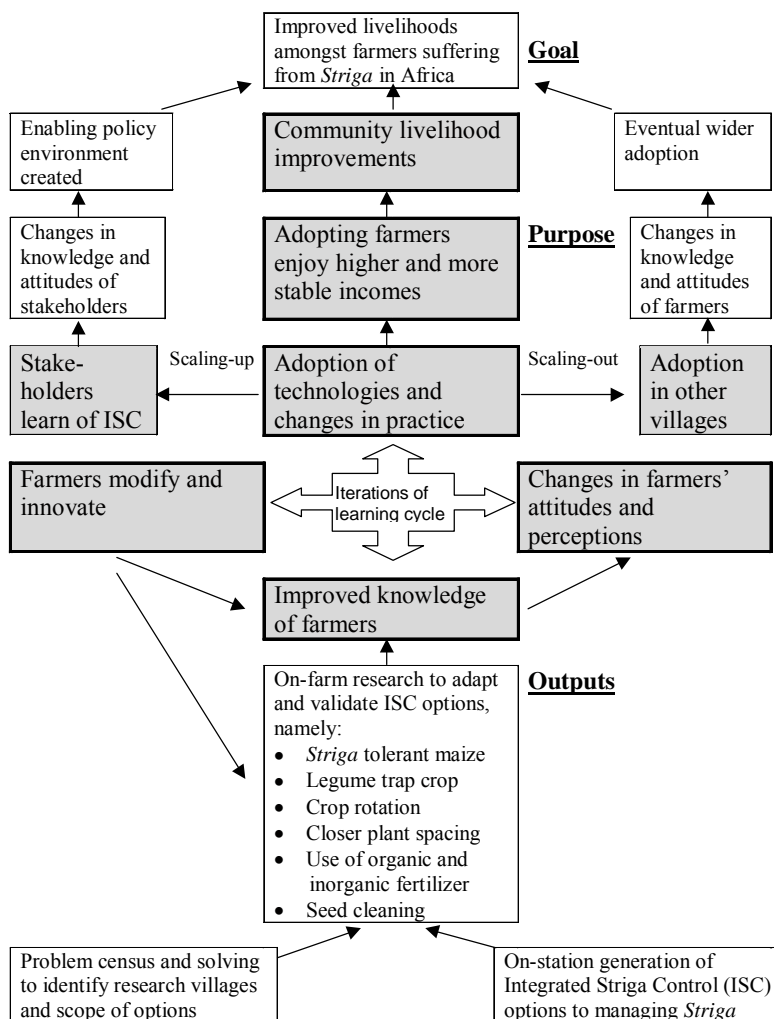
Improved livelihoods amongst farmers suffering from *Striga* in Africa

**Goal**

Enabling policy environment created

Community livelihood improvements

Eventual wider adoption

Changes in knowledge and attitudes of stakeholders

Adopting farmers enjoy higher and more stable incomes

**Purpose**

Changes in knowledge and attitudes of farmers

Stakeholders learn of ISC

Scaling-up

Adoption of technologies and changes in practice

Scaling-out

Adoption in other villages

Farmers modify and innovate

Iterations of learning cycle

Changes in farmers' attitudes and perceptions

Improved knowledge of farmers

On-farm research to adapt and validate ISC options, namely:
- *Striga* tolerant maize
- Legume trap crop
- Crop rotation
- Closer plant spacing
- Use of organic and inorganic fertilizer
- Seed cleaning

**Outputs**

Problem census and solving to identify research villages and scope of options

On-station generation of Integrated Striga Control (ISC) options to managing *Striga*